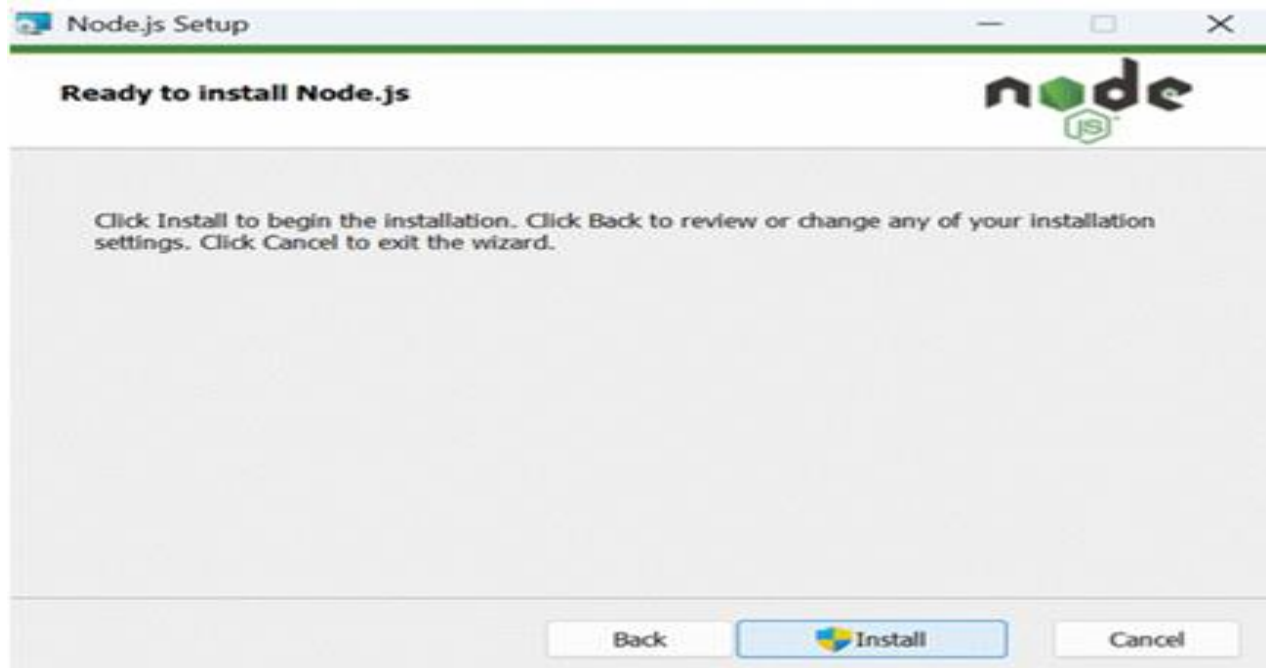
Node.js Setup

Ready to install Node.js

node JS

Click Install to begin the installation. Click Back to review or change any of your installation settings. Click Cancel to exit the wizard.

Back

Install

Cancel